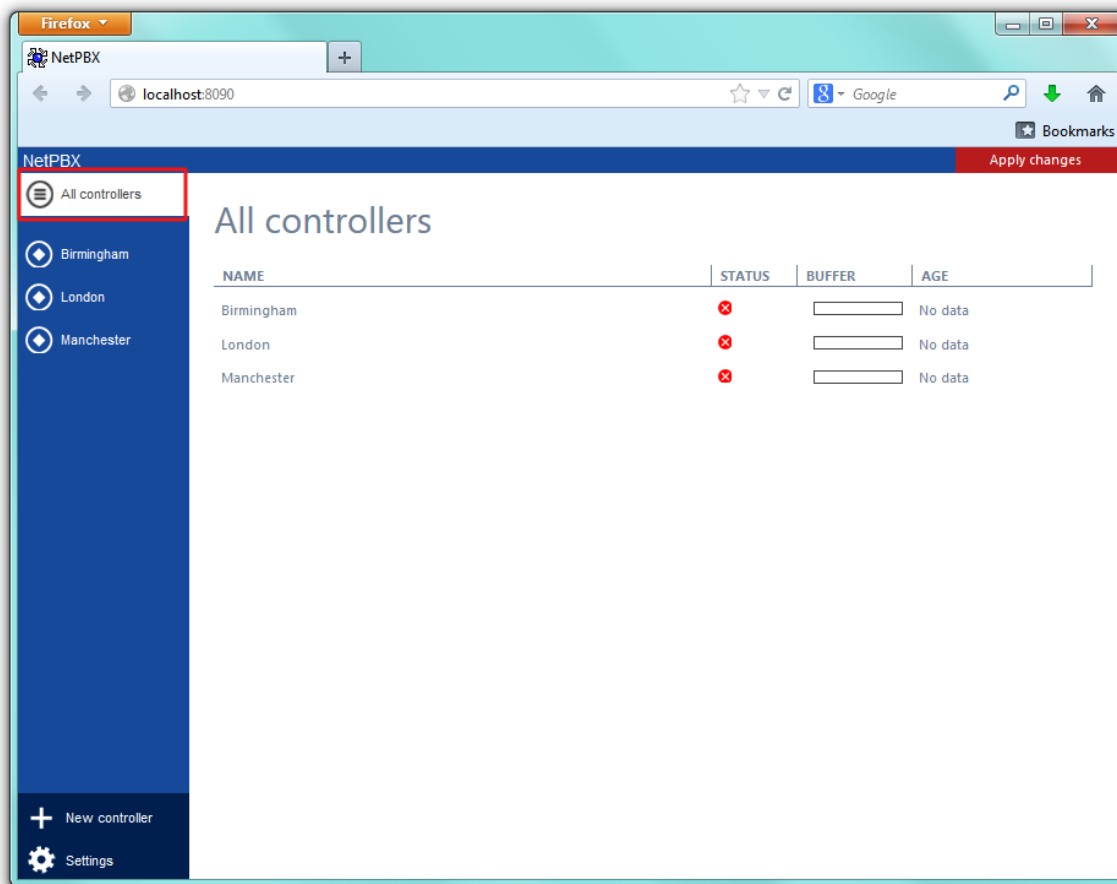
Firefox

NetPBX

+

localhost:8090

Google

Bookmarks

NetPBX

Apply changes

All controllers

Birmingham

London

Manchester

All controllers

| NAME | STATUS | BUFFER | AGE |
|---|---|---|---|
| Birmingham | | | No data |
| London | | | No data |
| Manchester | | | No data |

New controller

Settings